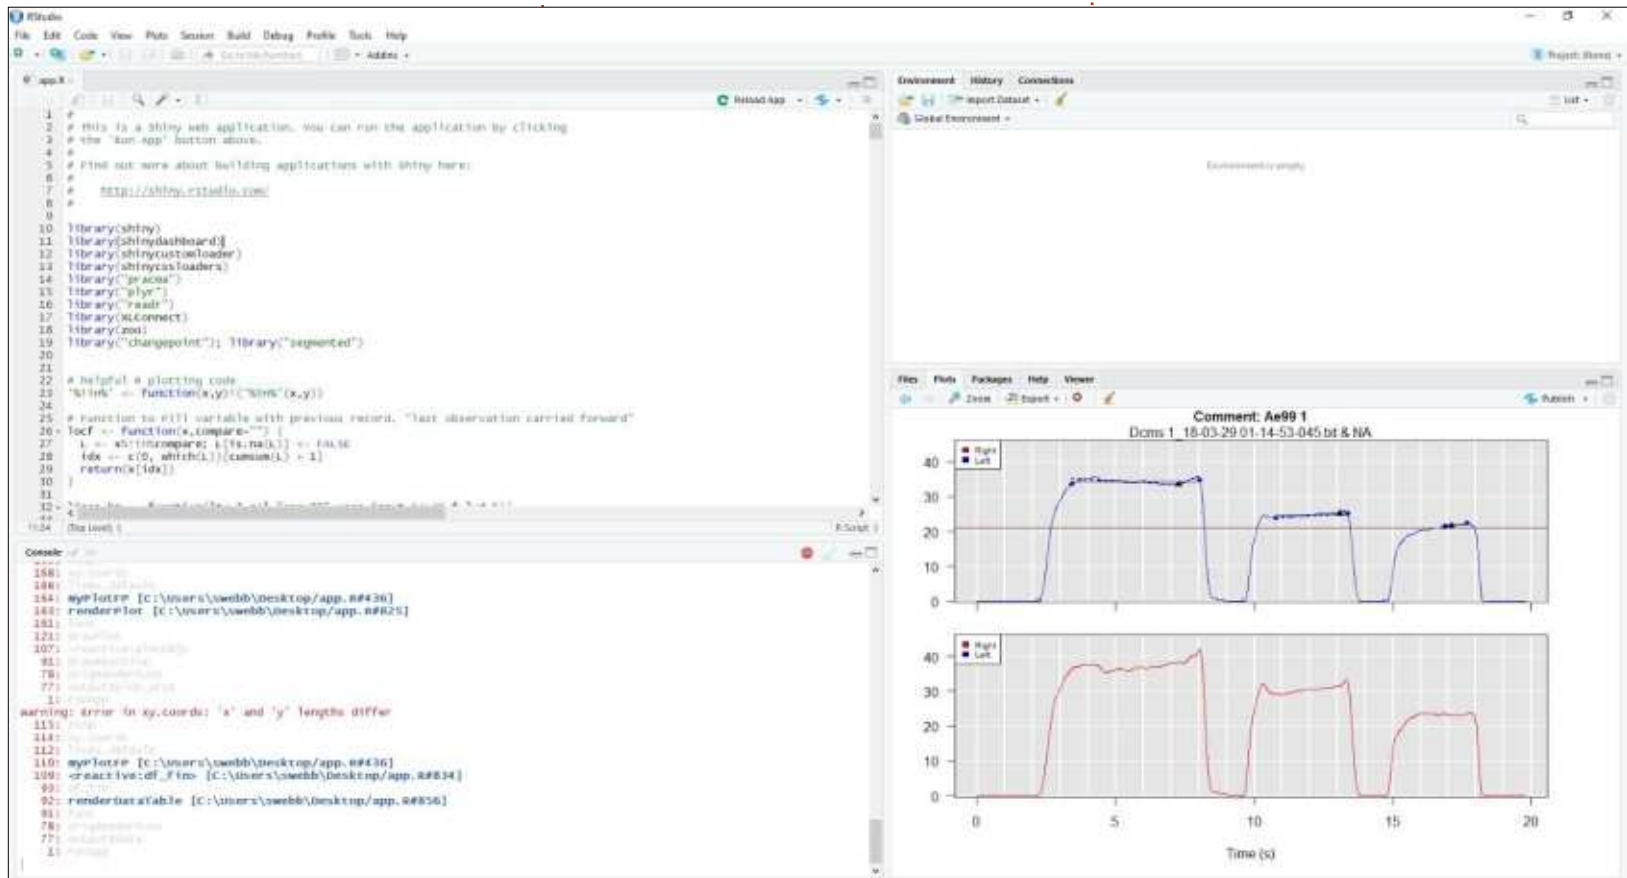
RStudio
File Edit Code View Plots Session Build Debug Profile Tools Help
Go to file/function Addins
Project: (None)
app.R
Reload App
1 #
2 # This is a Shiny web application. You can run the application by clicking
3 # the 'Run App' button above.
4 #
5 # Find out more about building applications with Shiny here:
6 #
7 # http://shiny.rstudio.com/
8 #
9
10 library(shiny)
11 library(shinydashboard)
12 library(shinycustomloader)
13 library(shinycssloaders)
14 library("pracma")
15 library("plyr")
16 library("readr")
17 library(XLConnect)
18 library(zoo)
19 library("changepoint"); library("segmented")
20
21
22 # helpful # plotting code
23 "%!in%" <- function(x,y)!("%in%"(x,y))
24
25 # function to fill variable with previous record. "last observation carried forward"
26 locf <- function(x,compare="") {
27 L <- x%!in%compare; L[is.na(L)] <- FALSE
28 idx <- c(0, which(L))[cumsum(L) + 1]
29 return(x[idx])
30 }
31
32 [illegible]
11:24 (Top Level) R Script
Console
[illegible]
164: myPlotFF [C:\Users\swebb\Desktop/app.R#436]
163: renderPlot [C:\Users\swebb\Desktop/app.R#825]
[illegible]
Warning: Error in xy.coords: 'x' and 'y' lengths differ
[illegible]
110: myPlotFF [C:\Users\swebb\Desktop/app.R#436]
109: <reactive:df_Fin> [C:\Users\swebb\Desktop/app.R#834]
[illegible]
92: renderDataTable [C:\Users\swebb\Desktop/app.R#856]
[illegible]
Environment History Connections
Import Dataset
List
Global Environment
Environment is empty
Files Plots Packages Help Viewer
Zoom Export Publish
Comment: Ae99 1
Dcms 1_18-03-29 01-14-53-045.txt & NA
Right
Left
40
30
20
10
0
Right
Left
40
30
20
10
0
0 5 10 15 20
Time (s)